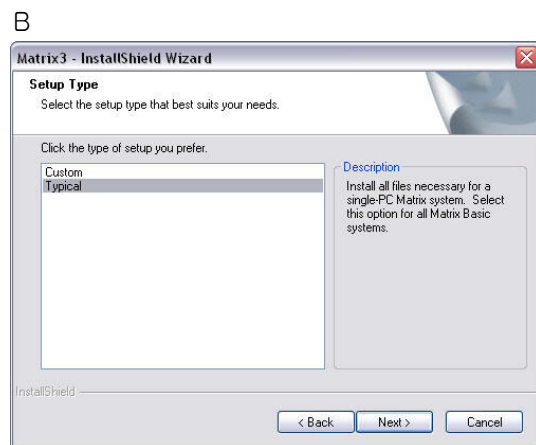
B

Matrix3 - InstallShield Wizard

Setup Type

Select the setup type that best suits your needs.

Click the type of setup you prefer.

Custom
Typical

Description

Install all files necessary for a single-PC Matrix system. Select this option for all Matrix Basic systems.

InstallShield

< Back

Next >

Cancel